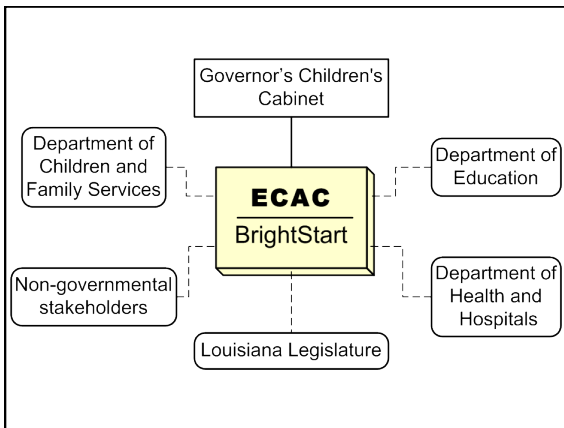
Governor's Children's Cabinet

Department of Children and Family Services

ECAC

BrightStart

Department of Education

Non-governmental stakeholders

Department of Health and Hospitals

Louisiana Legislature